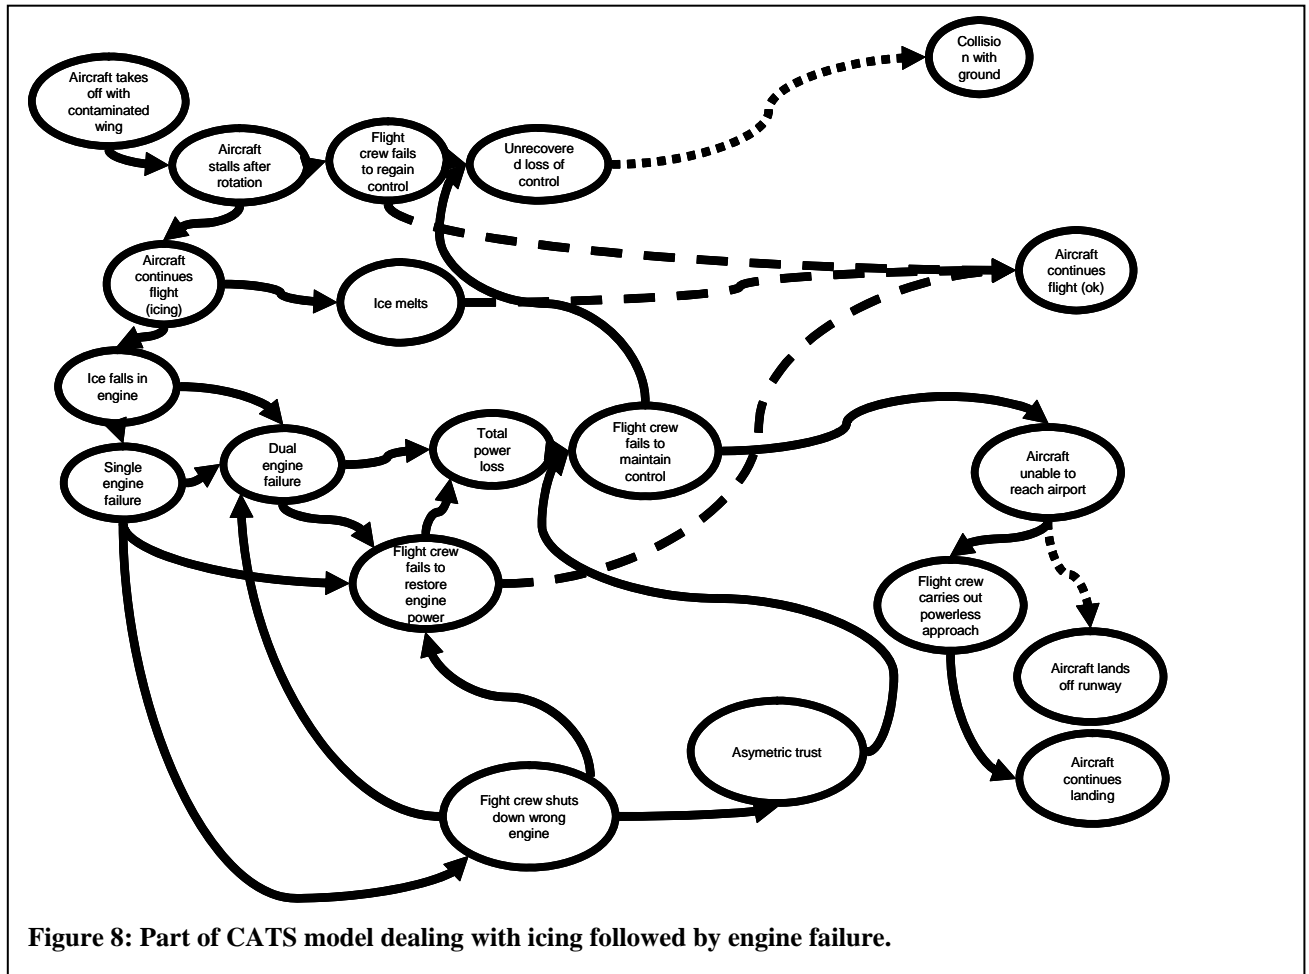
Aircraft takes off with contaminated wing

Aircraft stalls after rotation

Flight crew fails to regain control

Unrecovered loss of control

Collision with ground

Aircraft continues flight (icing)

Ice melts

Aircraft continues flight (ok)

Ice falls in engine

Single engine failure

Dual engine failure

Total power loss

Flight crew fails to maintain control

Aircraft unable to reach airport

Flight crew fails to restore engine power

Flight crew carries out powerless approach

Aircraft lands off runway

Asymetric trust

Aircraft continues landing

Fight crew shuts down wrong engine

Figure 8: Part of CATS model dealing with icing followed by engine failure.